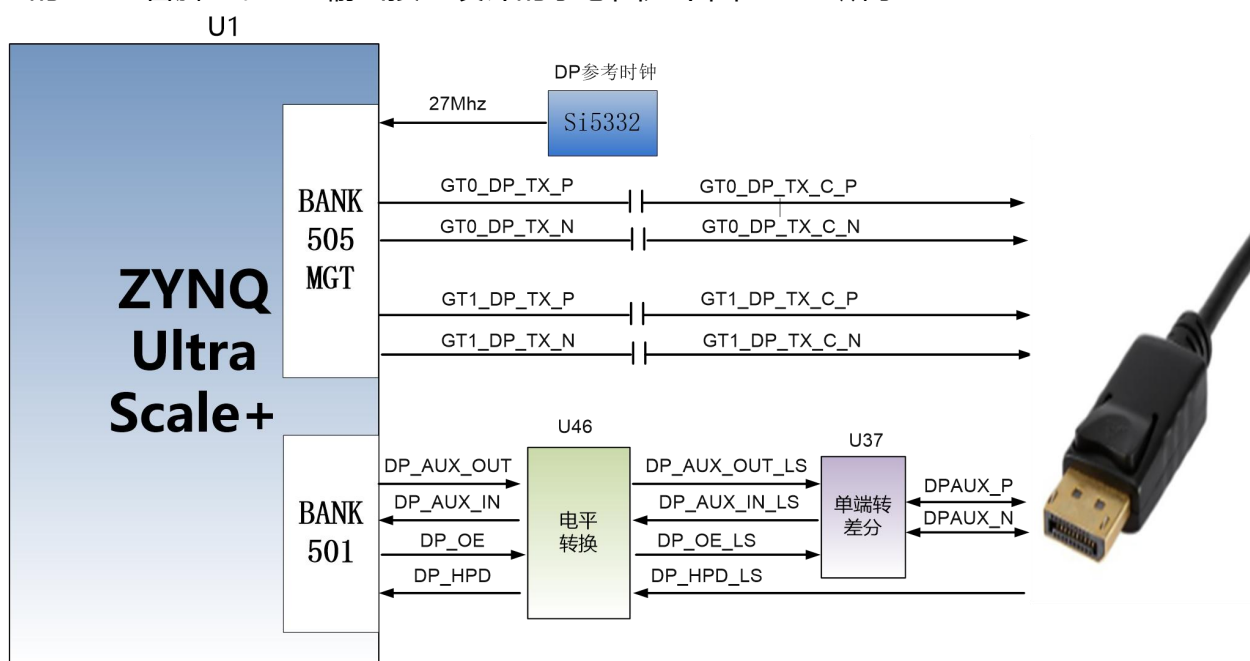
U1

ZYNQ Ultra Scale+

BANK 505 MGT

BANK 501

DP参考时钟

Si5332

27Mhz

GT0_DP_TX_P

GT0_DP_TX_C_P

GT0_DP_TX_N

GT0_DP_TX_C_N

GT1_DP_TX_P

GT1_DP_TX_C_P

GT1_DP_TX_N

GT1_DP_TX_C_N

U46

电平转换

U37

单端转差分

DP_AUX_OUT

DP_AUX_IN

DP_OE

DP_HPD

DP_AUX_OUT_LS

DP_AUX_IN_LS

DP_OE_LS

DP_HPD_LS

DPAUX_P

DPAUX_N